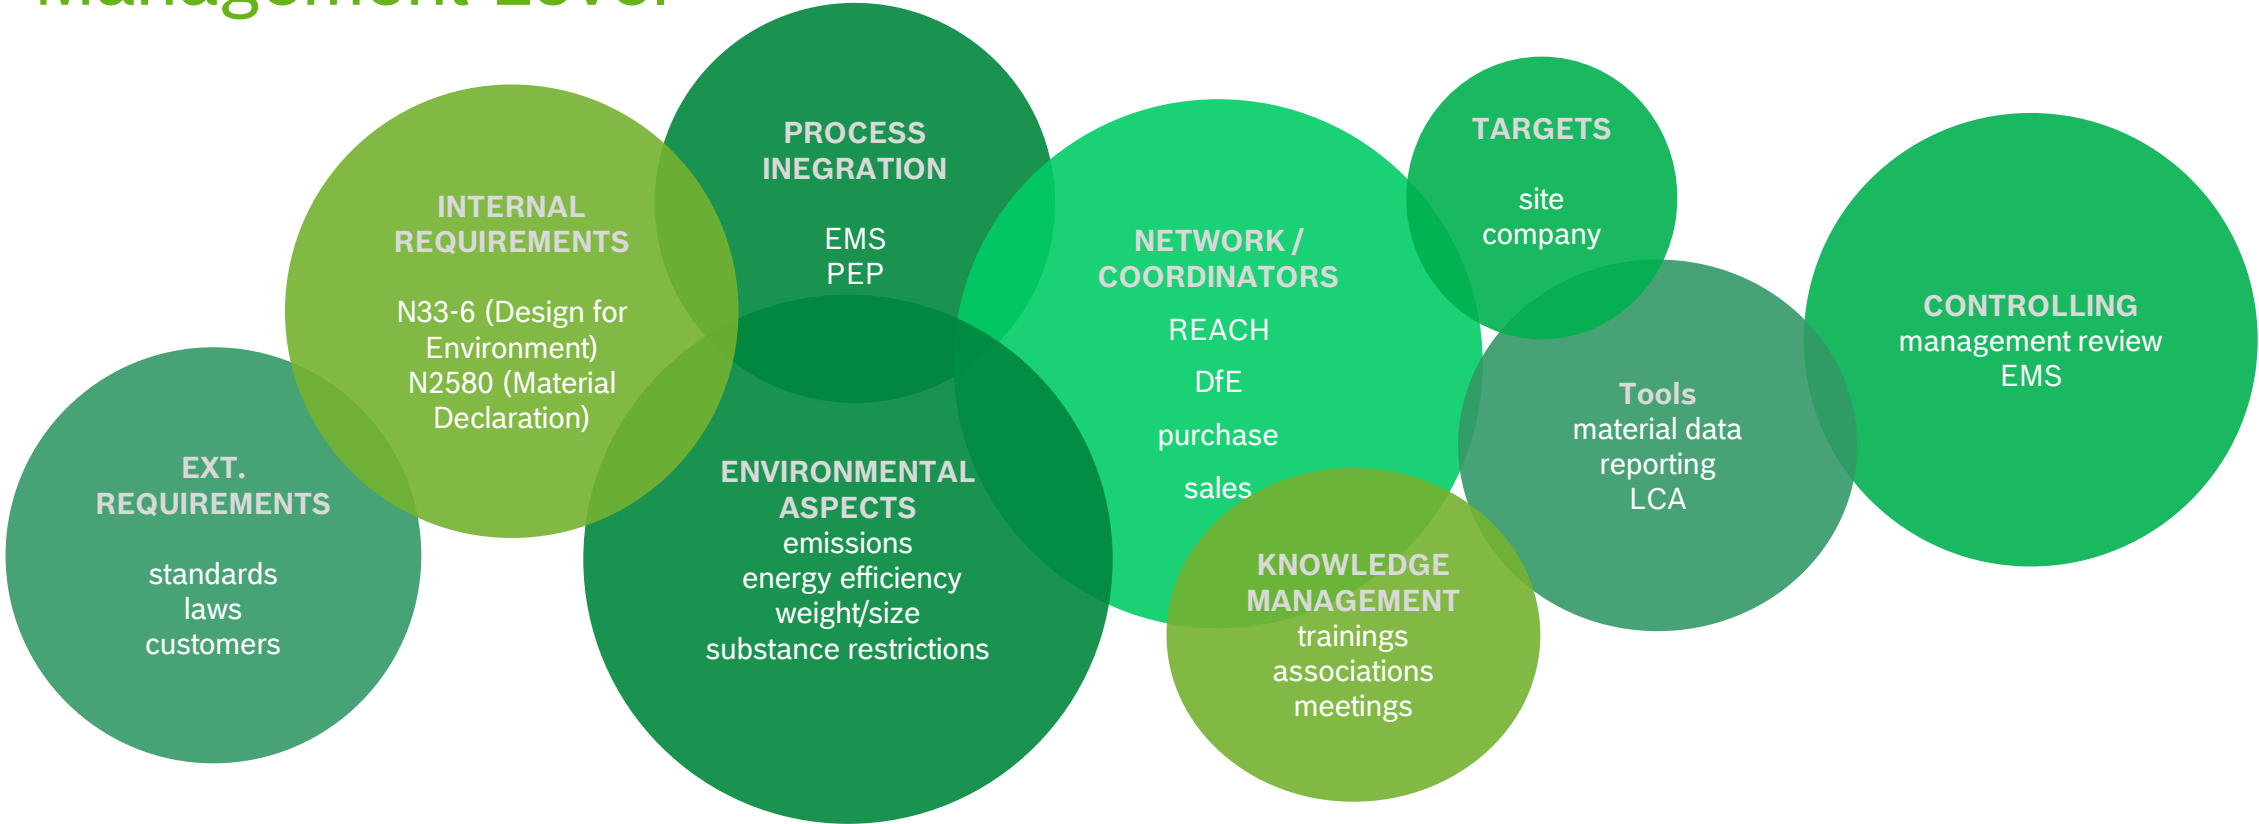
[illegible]

EXT. REQUIREMENTS
standards
laws
customers

INTERNAL REQUIREMENTS
N33-6 (Design for Environment)
N2580 (Material Declaration)

PROCESS INEGRATION
EMS
PEP

ENVIRONMENTAL ASPECTS
emissions
energy efficiency
weight/size
substance restrictions

NETWORK / COORDINATORS
REACH
DfE
purchase
sales

KNOWLEDGE MANAGEMENT
trainings
associations
meetings

TARGETS
site
company

Tools
material data
reporting
LCA

CONTROLLING
management review
EMS